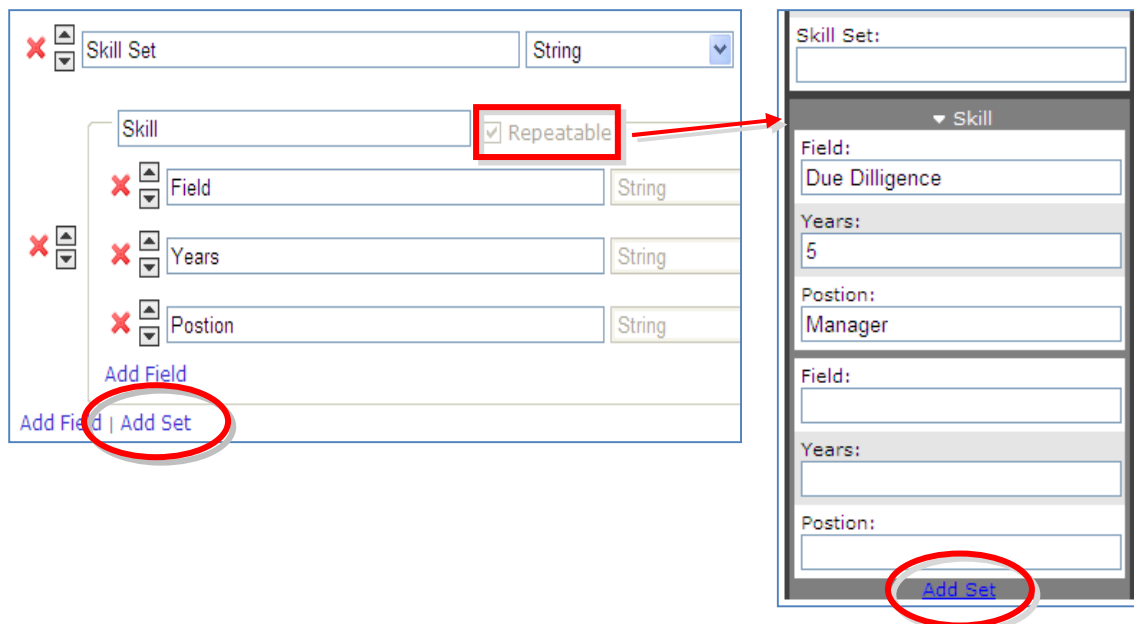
Skill Set
String

Skill
Repeatable

Field
String

Years
String

Postion
String

Add Field

Add Field | Add Set

Skill Set:

▾ Skill

Field:
Due Dilligence

Years:
5

Postion:
Manager

Field:

Years:

Postion:

Add Set